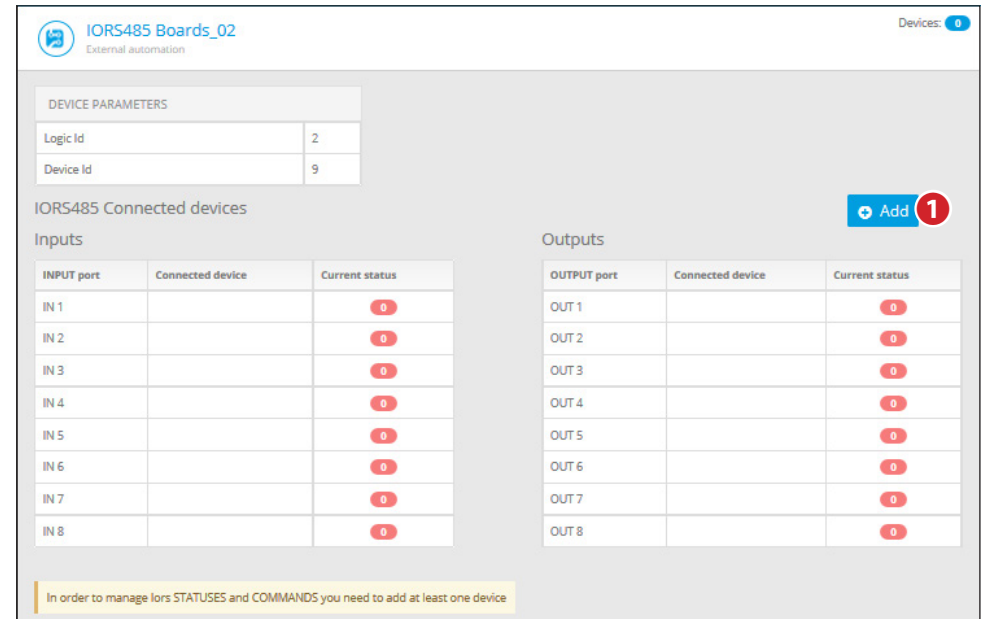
IORS485 Boards_02
External automation

Devices: 0

| DEVICE PARAMETERS | |
|---|---|
| Logic Id | 2 |
| Device Id | 9 |

IORS485 Connected devices

Add 1

Inputs

| INPUT port | Connected device | Current status |
|---|---|---|
| IN 1 | | 0 |
| IN 2 | | 0 |
| IN 3 | | 0 |
| IN 4 | | 0 |
| IN 5 | | 0 |
| IN 6 | | 0 |
| IN 7 | | 0 |
| IN 8 | | 0 |

Outputs

| OUTPUT port | Connected device | Current status |
|---|---|---|
| OUT 1 | | 0 |
| OUT 2 | | 0 |
| OUT 3 | | 0 |
| OUT 4 | | 0 |
| OUT 5 | | 0 |
| OUT 6 | | 0 |
| OUT 7 | | 0 |
| OUT 8 | | 0 |

In order to manage Iors STATUSES and COMMANDS you need to add at least one device